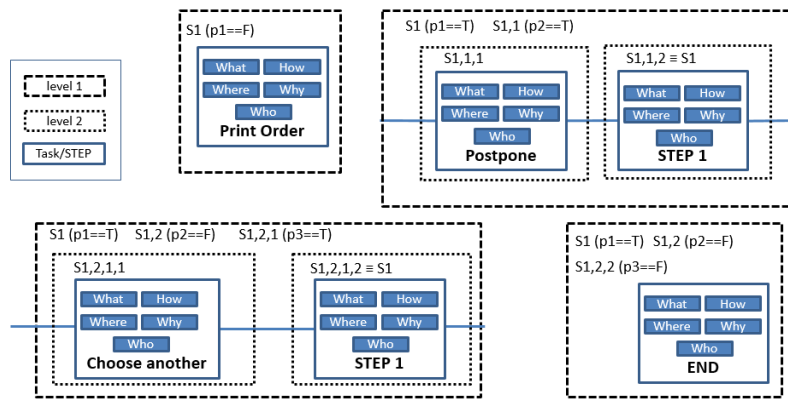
level 1

level 2

Task/STEP

S1 (p1==F)

What How
Where Why
Who
Print Order

S1 (p1==T) S1,1 (p2==T)

S1,1,1

What How
Where Why
Who
Postpone

S1,1,2 ≡ S1

What How
Where Why
Who
STEP 1

S1 (p1==T) S1,2 (p2==F) S1,2,1 (p3==T)

S1,2,1,1

What How
Where Why
Who
Choose another

S1,2,1,2 ≡ S1

What How
Where Why
Who
STEP 1

S1 (p1==T) S1,2 (p2==F)
S1,2,2 (p3==F)

What How
Where Why
Who
END